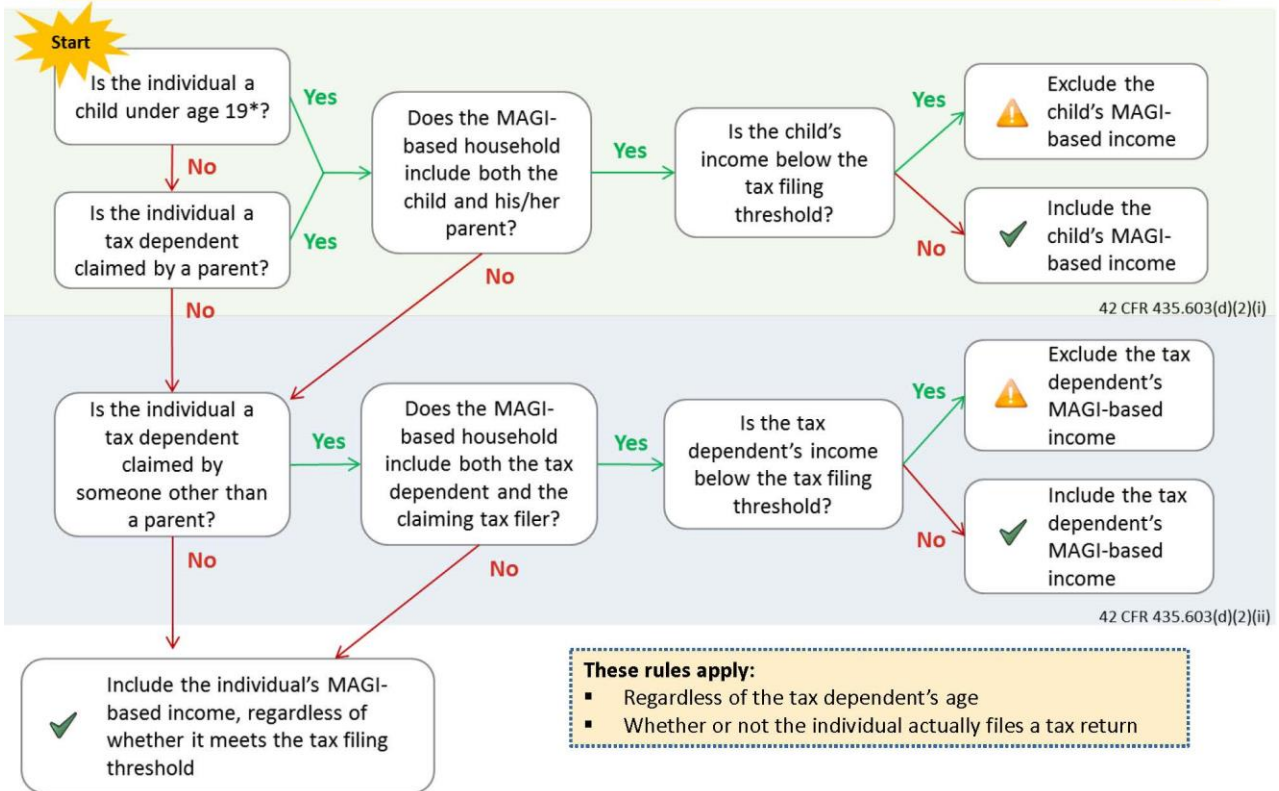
Start

Is the individual a child under age 19*?

No

Is the individual a tax dependent claimed by a parent?

Yes

Yes

Does the MAGI-based household include both the child and his/her parent?

Yes

Is the child's income below the tax filing threshold?

Yes

Exclude the child's MAGI-based income

No

Include the child's MAGI-based income

No

No

42 CFR 435.603(d)(2)(i)

Is the individual a tax dependent claimed by someone other than a parent?

Yes

Does the MAGI-based household include both the tax dependent and the claiming tax filer?

Yes

Is the tax dependent's income below the tax filing threshold?

Yes

Exclude the tax dependent's MAGI-based income

No

Include the tax dependent's MAGI-based income

No

No

42 CFR 435.603(d)(2)(ii)

Include the individual's MAGI-based income, regardless of whether it meets the tax filing threshold

These rules apply:
▪ Regardless of the tax dependent's age
▪ Whether or not the individual actually files a tax return